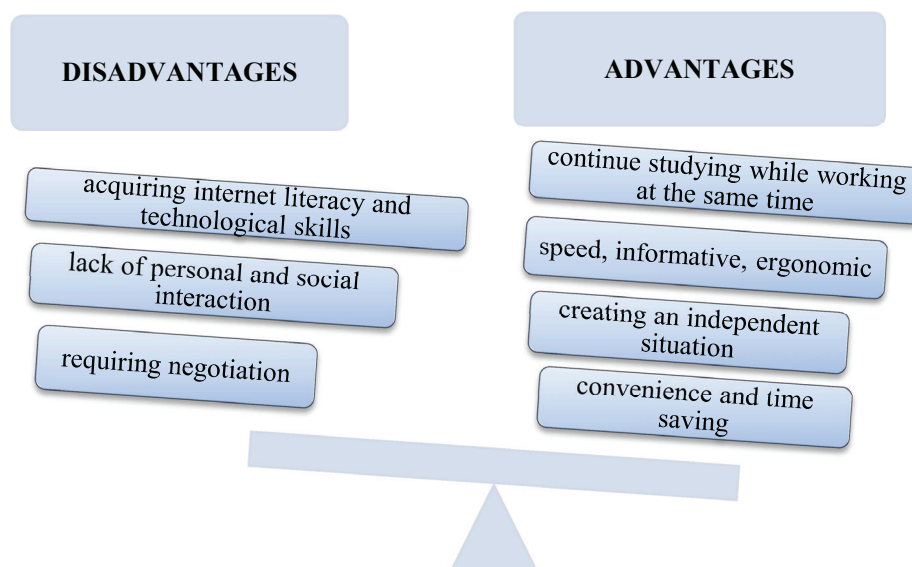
DISADVANTAGES

acquiring internet literacy and technological skills

lack of personal and social interaction

requiring negotiation

ADVANTAGES

continue studying while working at the same time

speed, informative, ergonomic

creating an independent situation

convenience and time saving